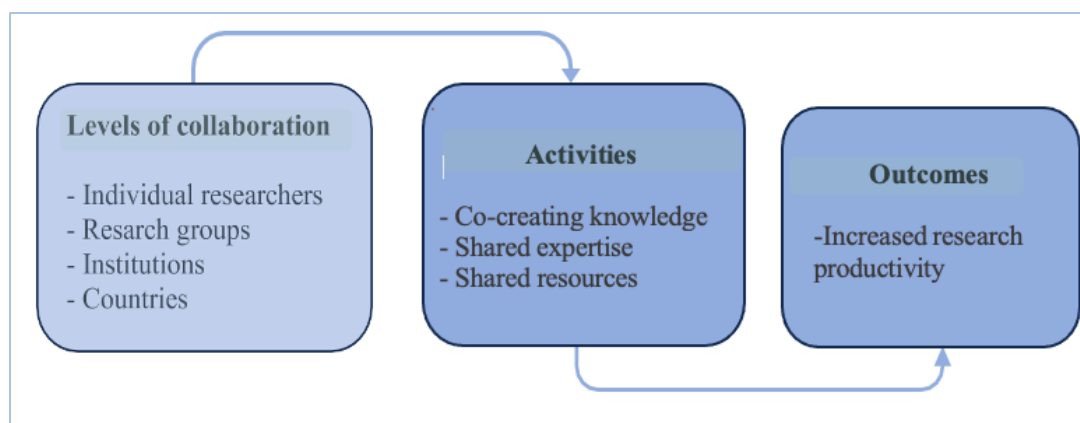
Levels of collaboration

- Individual researchers
- Resarch groups
- Institutions
- Countries

Activities

- Co-creating knowledge
- Shared expertise
- Shared resources

Outcomes

-Increased research productivity